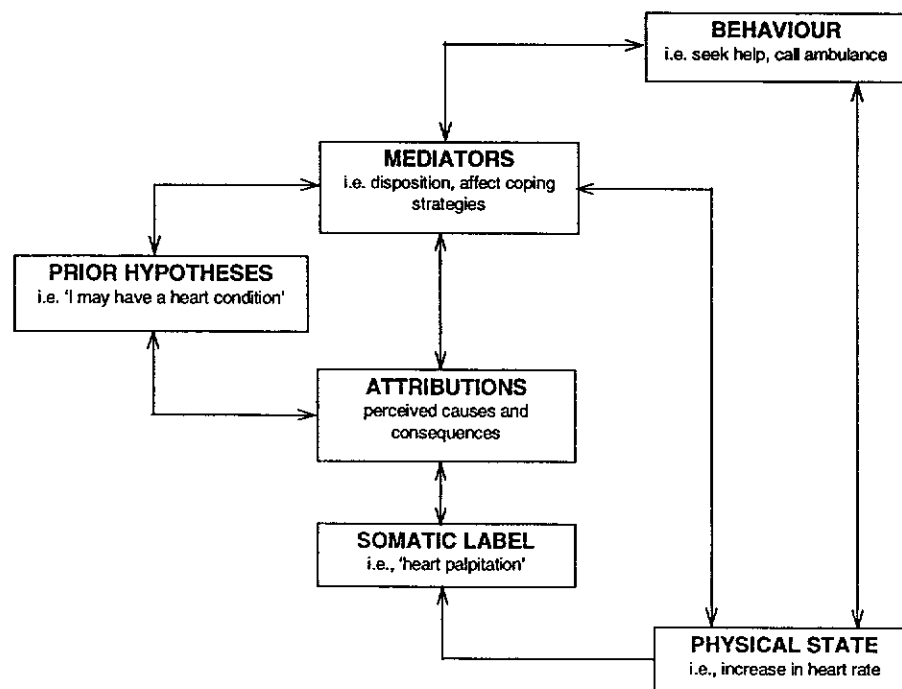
BEHAVIOUR
i.e. seek help, call ambulance

MEDIATORS
i.e. disposition, affect coping strategies

PRIOR HYPOTHESES
i.e. 'I may have a heart condition'

ATTRIBUTIONS
perceived causes and consequences

SOMATIC LABEL
i.e., 'heart palpitation'

PHYSICAL STATE
i.e., increase in heart rate